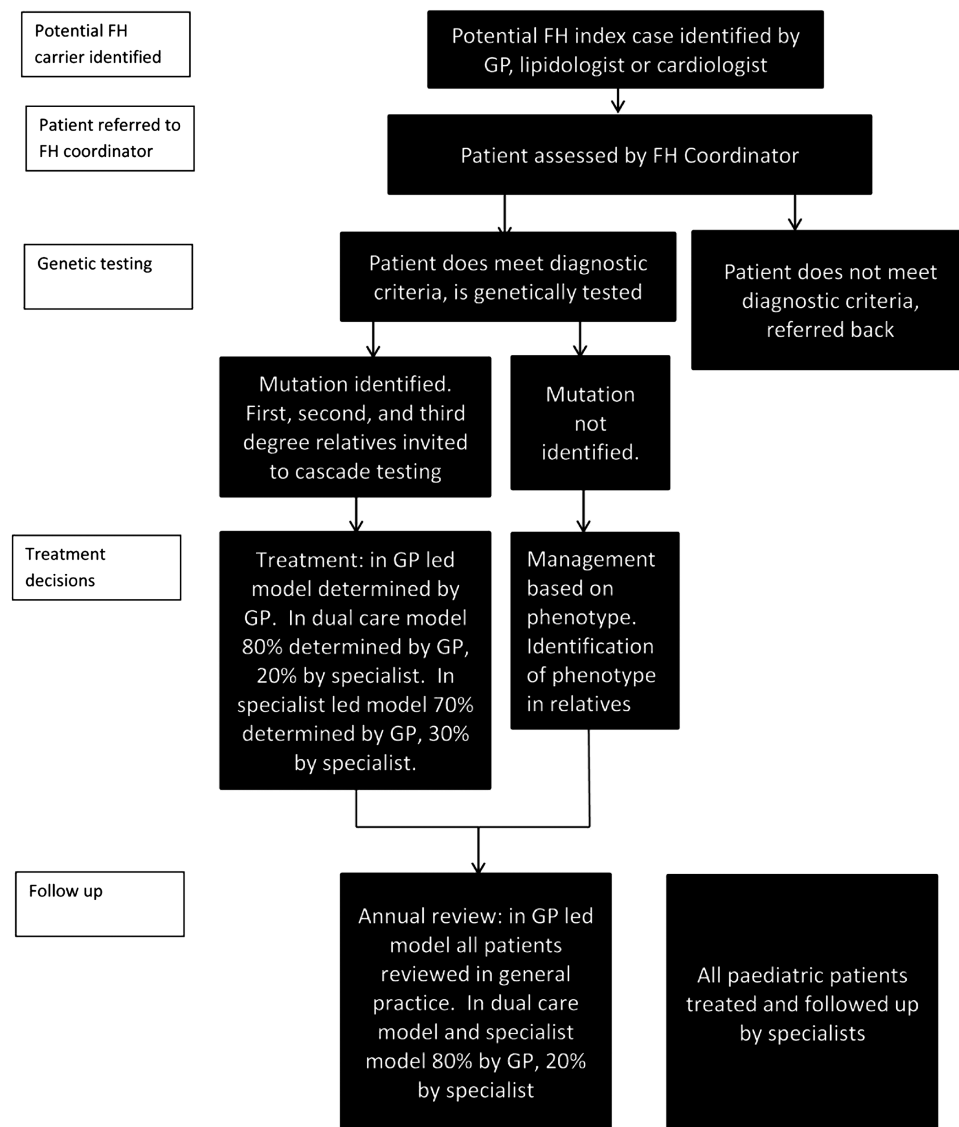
Potential FH carrier identified

Potential FH index case identified by GP, lipidologist or cardiologist

Patient referred to FH coordinator

Patient assessed by FH Coordinator

Genetic testing

Patient does meet diagnostic criteria, is genetically tested

Patient does not meet diagnostic criteria, referred back

Mutation identified. First, second, and third degree relatives invited to cascade testing

Mutation not identified.

Treatment decisions

Treatment: in GP led model determined by GP. In dual care model 80% determined by GP, 20% by specialist. In specialist led model 70% determined by GP, 30% by specialist.

Management based on phenotype. Identification of phenotype in relatives

Follow up

Annual review: in GP led model all patients reviewed in general practice. In dual care model and specialist model 80% by GP, 20% by specialist

All paediatric patients treated and followed up by specialists